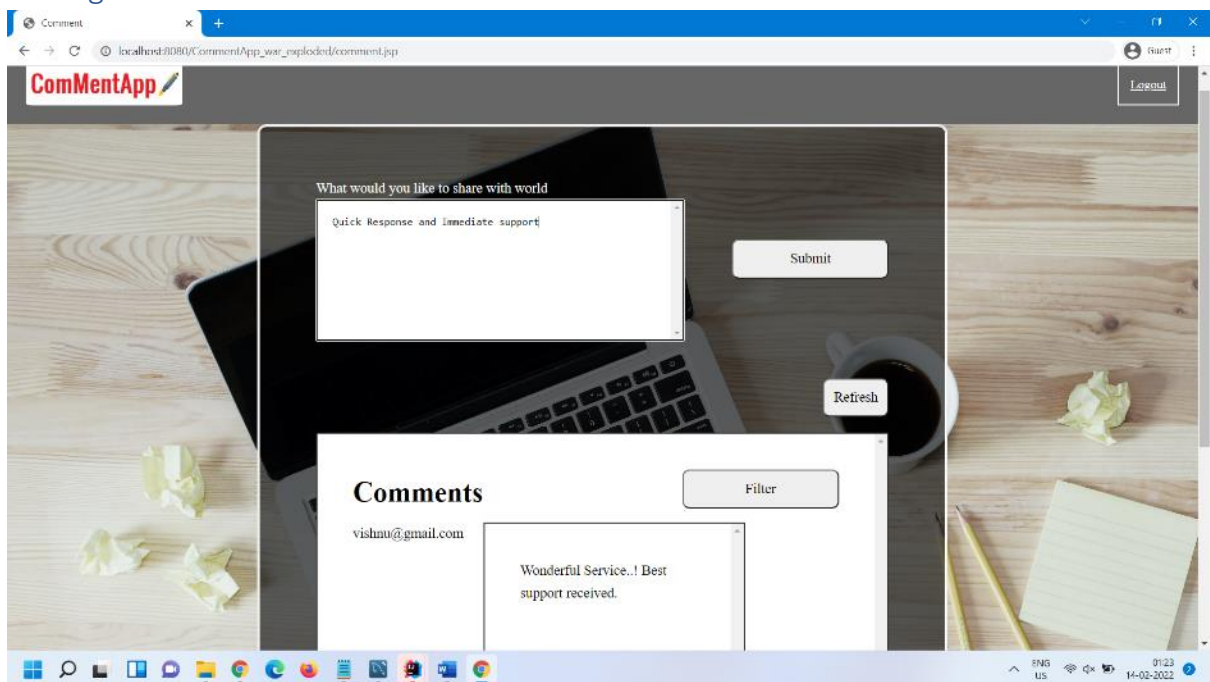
Comment
localhost:8080/CommentApp_war_exploded/comment.jsp
Guest
ComMentApp
Logout
What would you like to share with world
Quick Response and Immediate support
Submit
Refresh
Comments
Filter
vishnu@gmail.com
Wonderful Service..! Best support received.
ENG US
01:23
14-02-2022